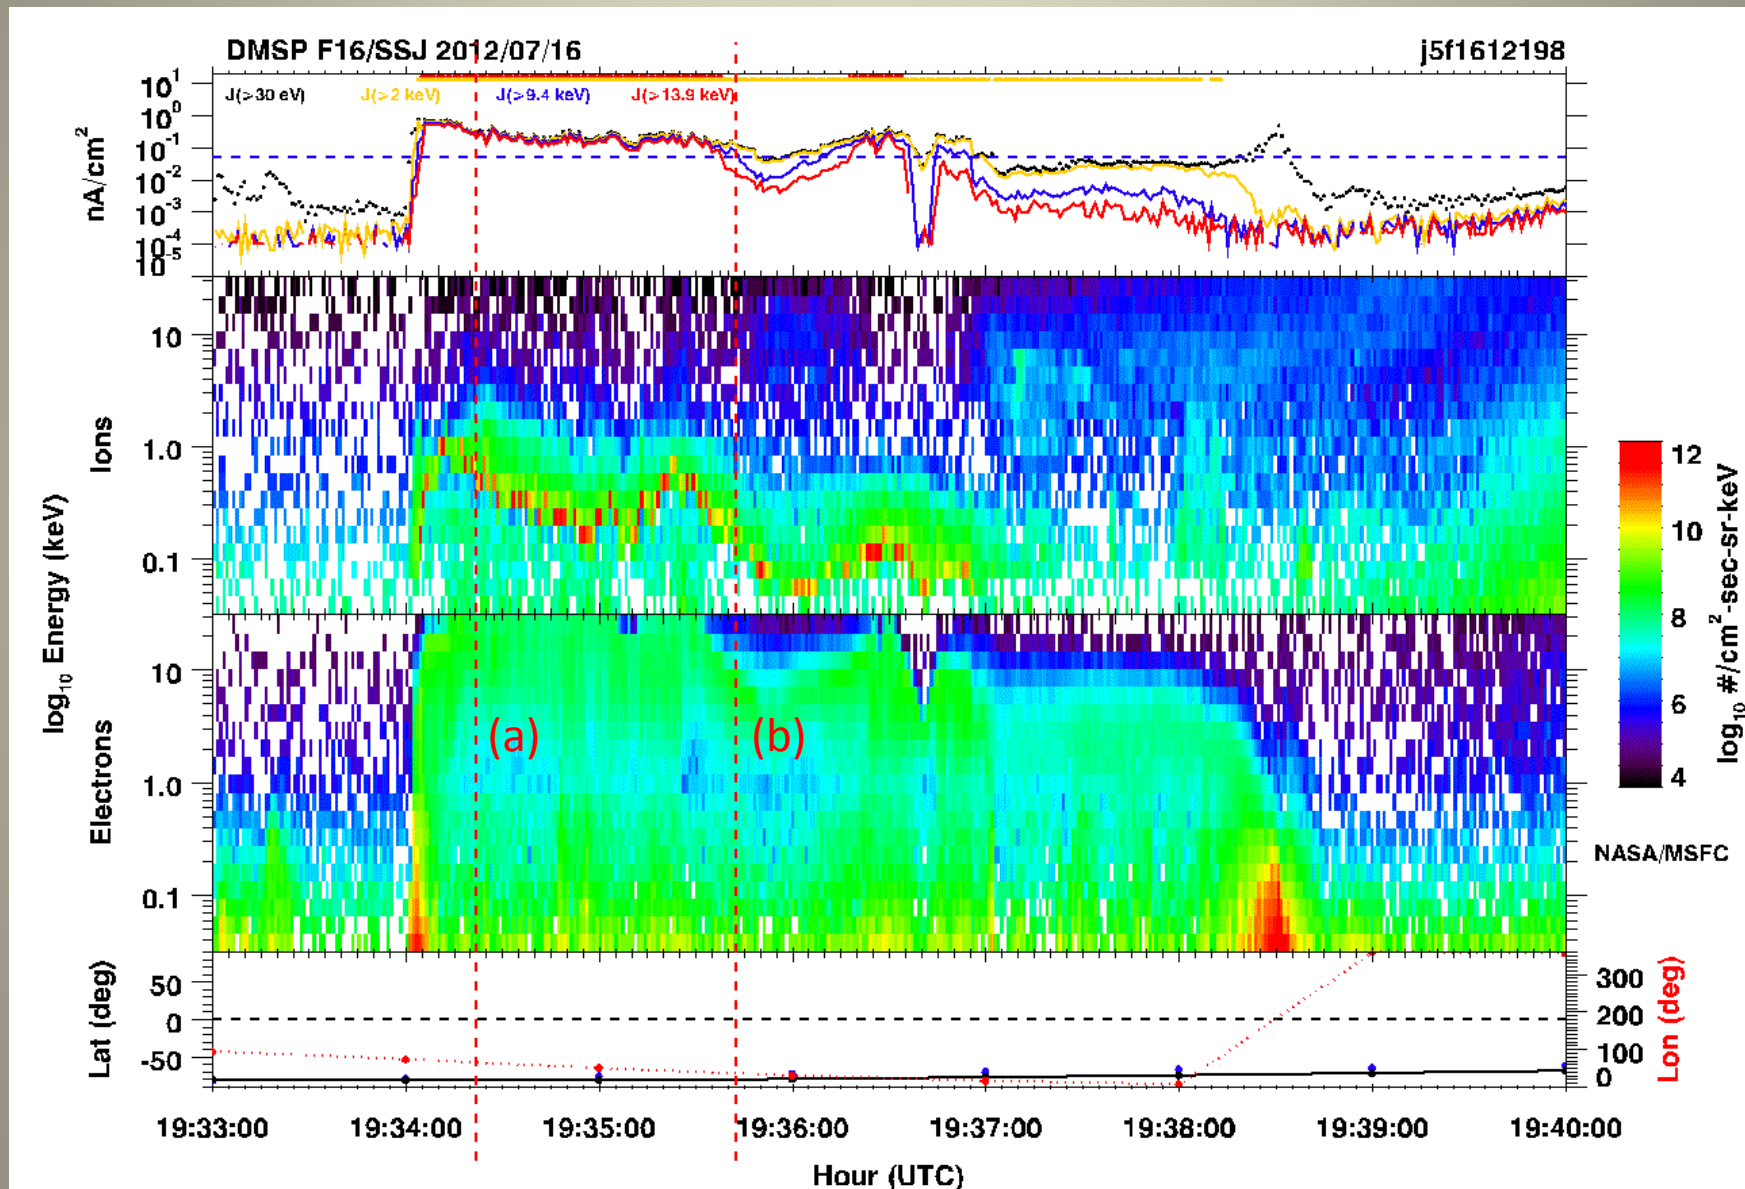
DMSP F16/SSJ 2012/07/16

j5f1612198

$10^1$
$10^0$
$10^{-1}$
$10^{-2}$
$10^{-3}$
$10^{-4}$
$10^{-5}$

nA/cm$^2$

J(>30 eV) J(>2 keV) J(>9.4 keV) J(>13.9 keV)

Ions

10
1.0
0.1

$\log_{10}$ Energy (keV)

Electrons

10
1.0
0.1

(a)
(b)

12
10
8
6
4

$\log_{10}$ #/cm$^2$-sec-sr-keV

NASA/MSFC

Lat (deg)
50
0
-50

300
200
100
0
Lon (deg)

19:33:00 19:34:00 19:35:00 19:36:00 19:37:00 19:38:00 19:39:00 19:40:00

Hour (UTC)